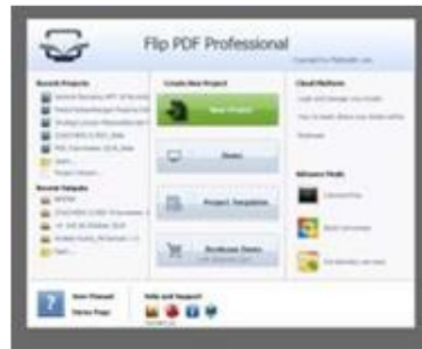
Flip PDF Professional

Recent Projects

Open...

Recent Outputs

Open...

Create New Project

New Project

Demo

Project Templates

Cloud Platform

Relevant Tools

User Manual

Home Page

Help and Support

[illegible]